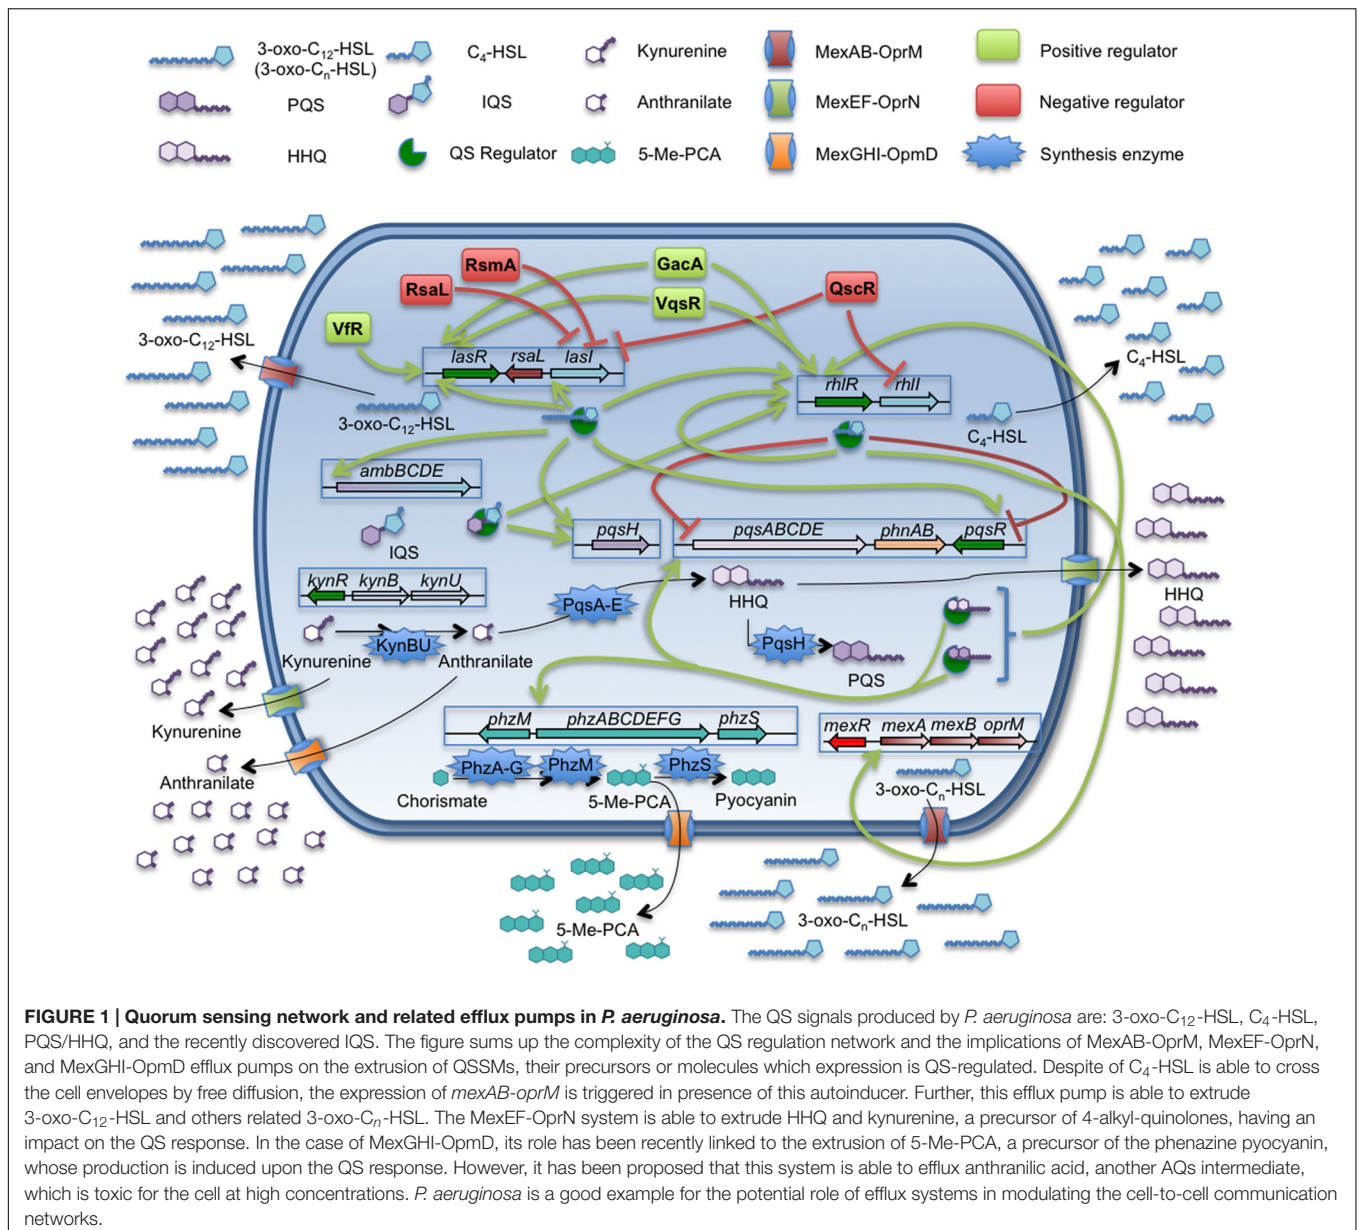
3-oxo-$C_{12}$-HSL (3-oxo-$C_n$-HSL)
$C_4$-HSL
Kynurenine
MexAB-OprM
Positive regulator
PQS
IQS
Anthranilate
MexEF-OprN
Negative regulator
HHQ
QS Regulator
5-Me-PCA
MexGHI-OpmD
Synthesis enzyme

RsmA
GacA
RsaL
QscR
VqsR
VfR
3-oxo-$C_{12}$-HSL
lasR
rsaL
lasI
rhlR
rhlI
$C_4$-HSL
$C_4$-HSL
3-oxo-$C_{12}$-HSL
ambBCDE
IQS
pqsH
pqsABCDE
phnAB
pqsR
kynR
kynB
kynU
PqsA-E
HHQ
HHQ
Kynurenine
KynBU
Anthranilate
PqsH
PQS
Kynurenine
Anthranilate
phzM
phzABCDEFG
phzS
mexR
mexA
mexB
oprM
PhzA-G
PhzM
PhzS
Chorismate
5-Me-PCA
Pyocyanin
3-oxo-$C_n$-HSL
5-Me-PCA
3-oxo-$C_n$-HSL

**FIGURE 1 | Quorum sensing network and related efflux pumps in *P. aeruginosa*.** The QS signals produced by *P. aeruginosa* are: 3-oxo-$C_{12}$-HSL, $C_4$-HSL, PQS/HHQ, and the recently discovered IQS. The figure sums up the complexity of the QS regulation network and the implications of MexAB-OprM, MexEF-OprN, and MexGHI-OpmD efflux pumps on the extrusion of QSSMs, their precursors or molecules which expression is QS-regulated. Despite of $C_4$-HSL is able to cross the cell envelopes by free diffusion, the expression of *mexAB-oprM* is triggered in presence of this autoinducer. Further, this efflux pump is able to extrude 3-oxo-$C_{12}$-HSL and others related 3-oxo-$C_n$-HSL. The MexEF-OprN system is able to extrude HHQ and kynurenine, a precursor of 4-alkyl-quinolones, having an impact on the QS response. In the case of MexGHI-OpmD, its role has been recently linked to the extrusion of 5-Me-PCA, a precursor of the phenazine pyocyanin, whose production is induced upon the QS response. However, it has been proposed that this system is able to efflux anthranilic acid, another AQs intermediate, which is toxic for the cell at high concentrations. *P. aeruginosa* is a good example for the potential role of efflux systems in modulating the cell-to-cell communication networks.